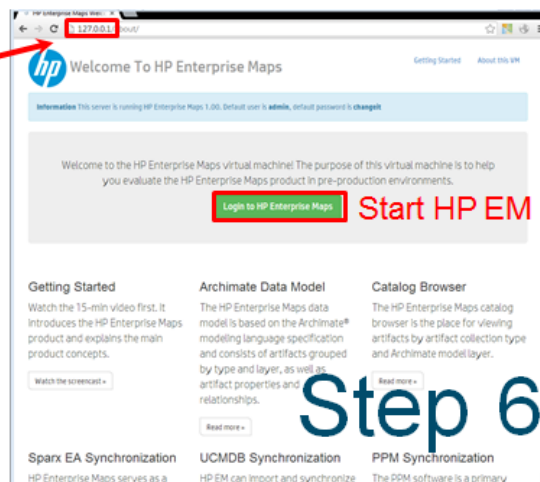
HP Enterprise Maps We

127.0.0.1/about/

hp

Welcome To HP Enterprise Maps

Getting Started About this VM

Information This server is running HP Enterprise Maps 1.00. Default user is admin, default password is changeit

Welcome to the HP Enterprise Maps virtual machine! The purpose of this virtual machine is to help you evaluate the HP Enterprise Maps product in pre-production environments.

Login to HP Enterprise Maps

Start HP EM

Getting Started

Watch the 15-min video first. It introduces the HP Enterprise Maps product and explains the main product concepts.

Watch the screencast »

Archimate Data Model

The HP Enterprise Maps data model is based on the Archimate® modeling language specification and consists of artifacts grouped by type and layer, as well as artifact properties and relationships.

Read more »

Catalog Browser

The HP Enterprise Maps catalog browser is the place for viewing artifacts by artifact collection type and Archimate model layer.

Read more »

Step 6

Sparx EA Synchronization

HP Enterprise Maps serves as a

UCMDB Synchronization

HP EM can import and synchronize

PPM Synchronization

The PPM software is a primary